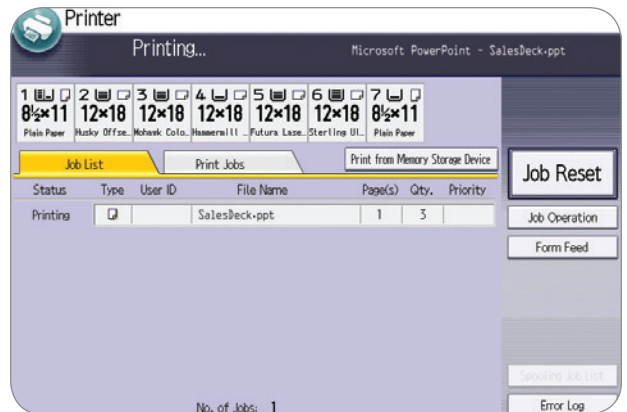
Printer

Printing...

Microsoft PowerPoint - SalesDeck.ppt

1 $8\frac{1}{2}\times11$ Plain Paper
2 12×18 Husky Offse...
3 12×18 Mohawk Colo...
4 12×18 Hammermill ...
5 12×18 Futura Lase...
6 12×18 Sterling Ul...
7 $8\frac{1}{2}\times11$ Plain Paper

Job List

Print Jobs

Print from Memory Storage Device

| Status | Type | User ID | File Name | Page(s) | Qty. | Priority |
|---|---|---|---|---|---|---|
| Printing | | | SalesDeck.ppt | 1 | 3 | |

Job Reset

Job Operation

Form Feed

Spooling Job List

No. of Jobs: 1

Error Log